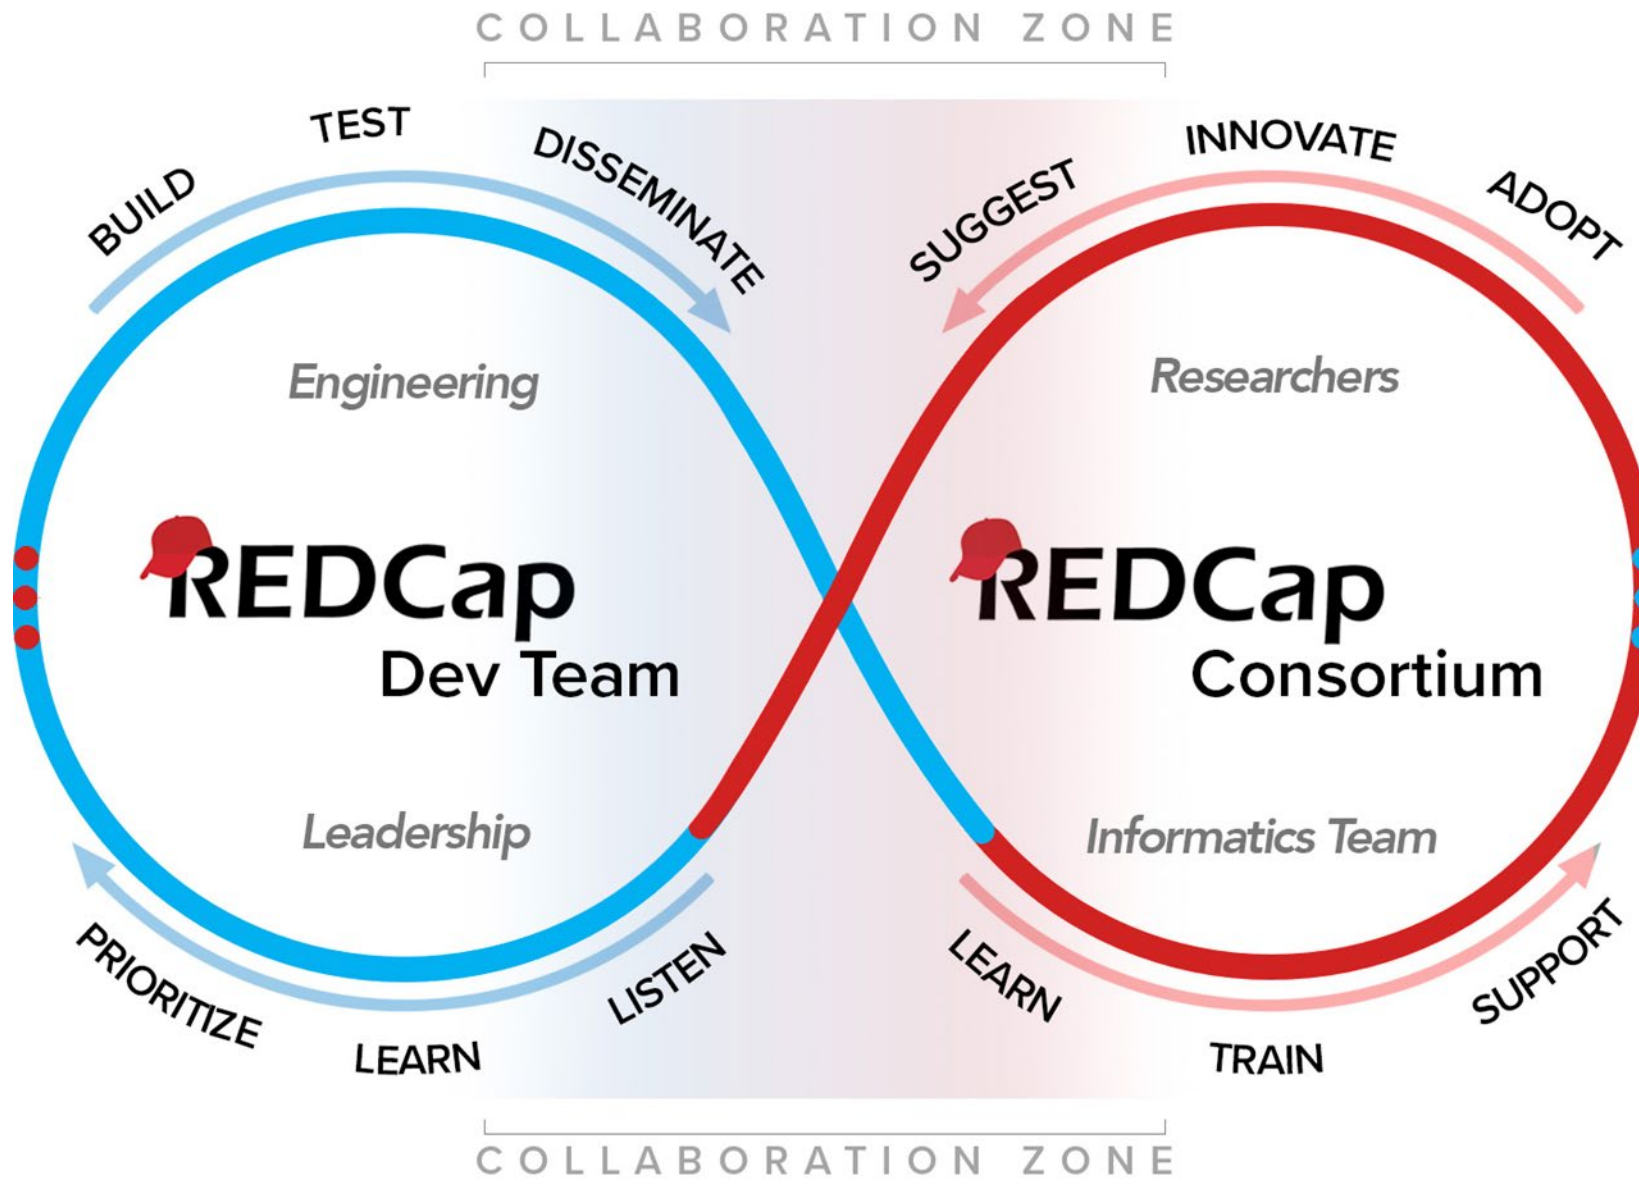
COLLABORATION ZONE

BUILD
TEST
DISSEMINATE

SUGGEST
INNOVATE
ADOPT

Engineering

Researchers

REDCap
Dev Team

REDCap
Consortium

Leadership

Informatics Team

PRIORITIZE
LEARN
LISTEN

LEARN
TRAIN
SUPPORT

COLLABORATION ZONE